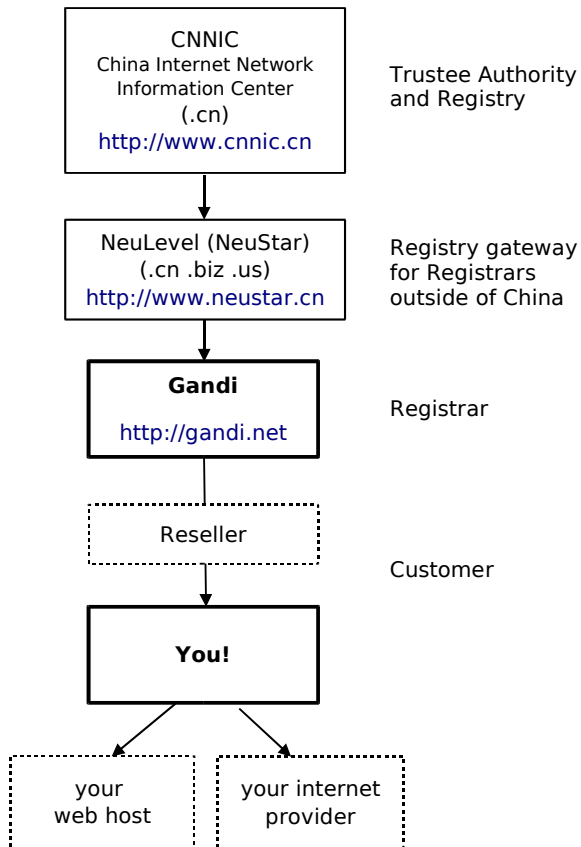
CNNIC
China Internet Network Information Center
(.cn)
http://www.cnnic.cn

Trustee Authority and Registry

NeuLevel (NeuStar)
(.cn .biz .us)
http://www.neustar.cn

Registry gateway for Registrars outside of China

Gandi
http://gandi.net

Registrar

Reseller

Customer

You!

your web host

your internet provider